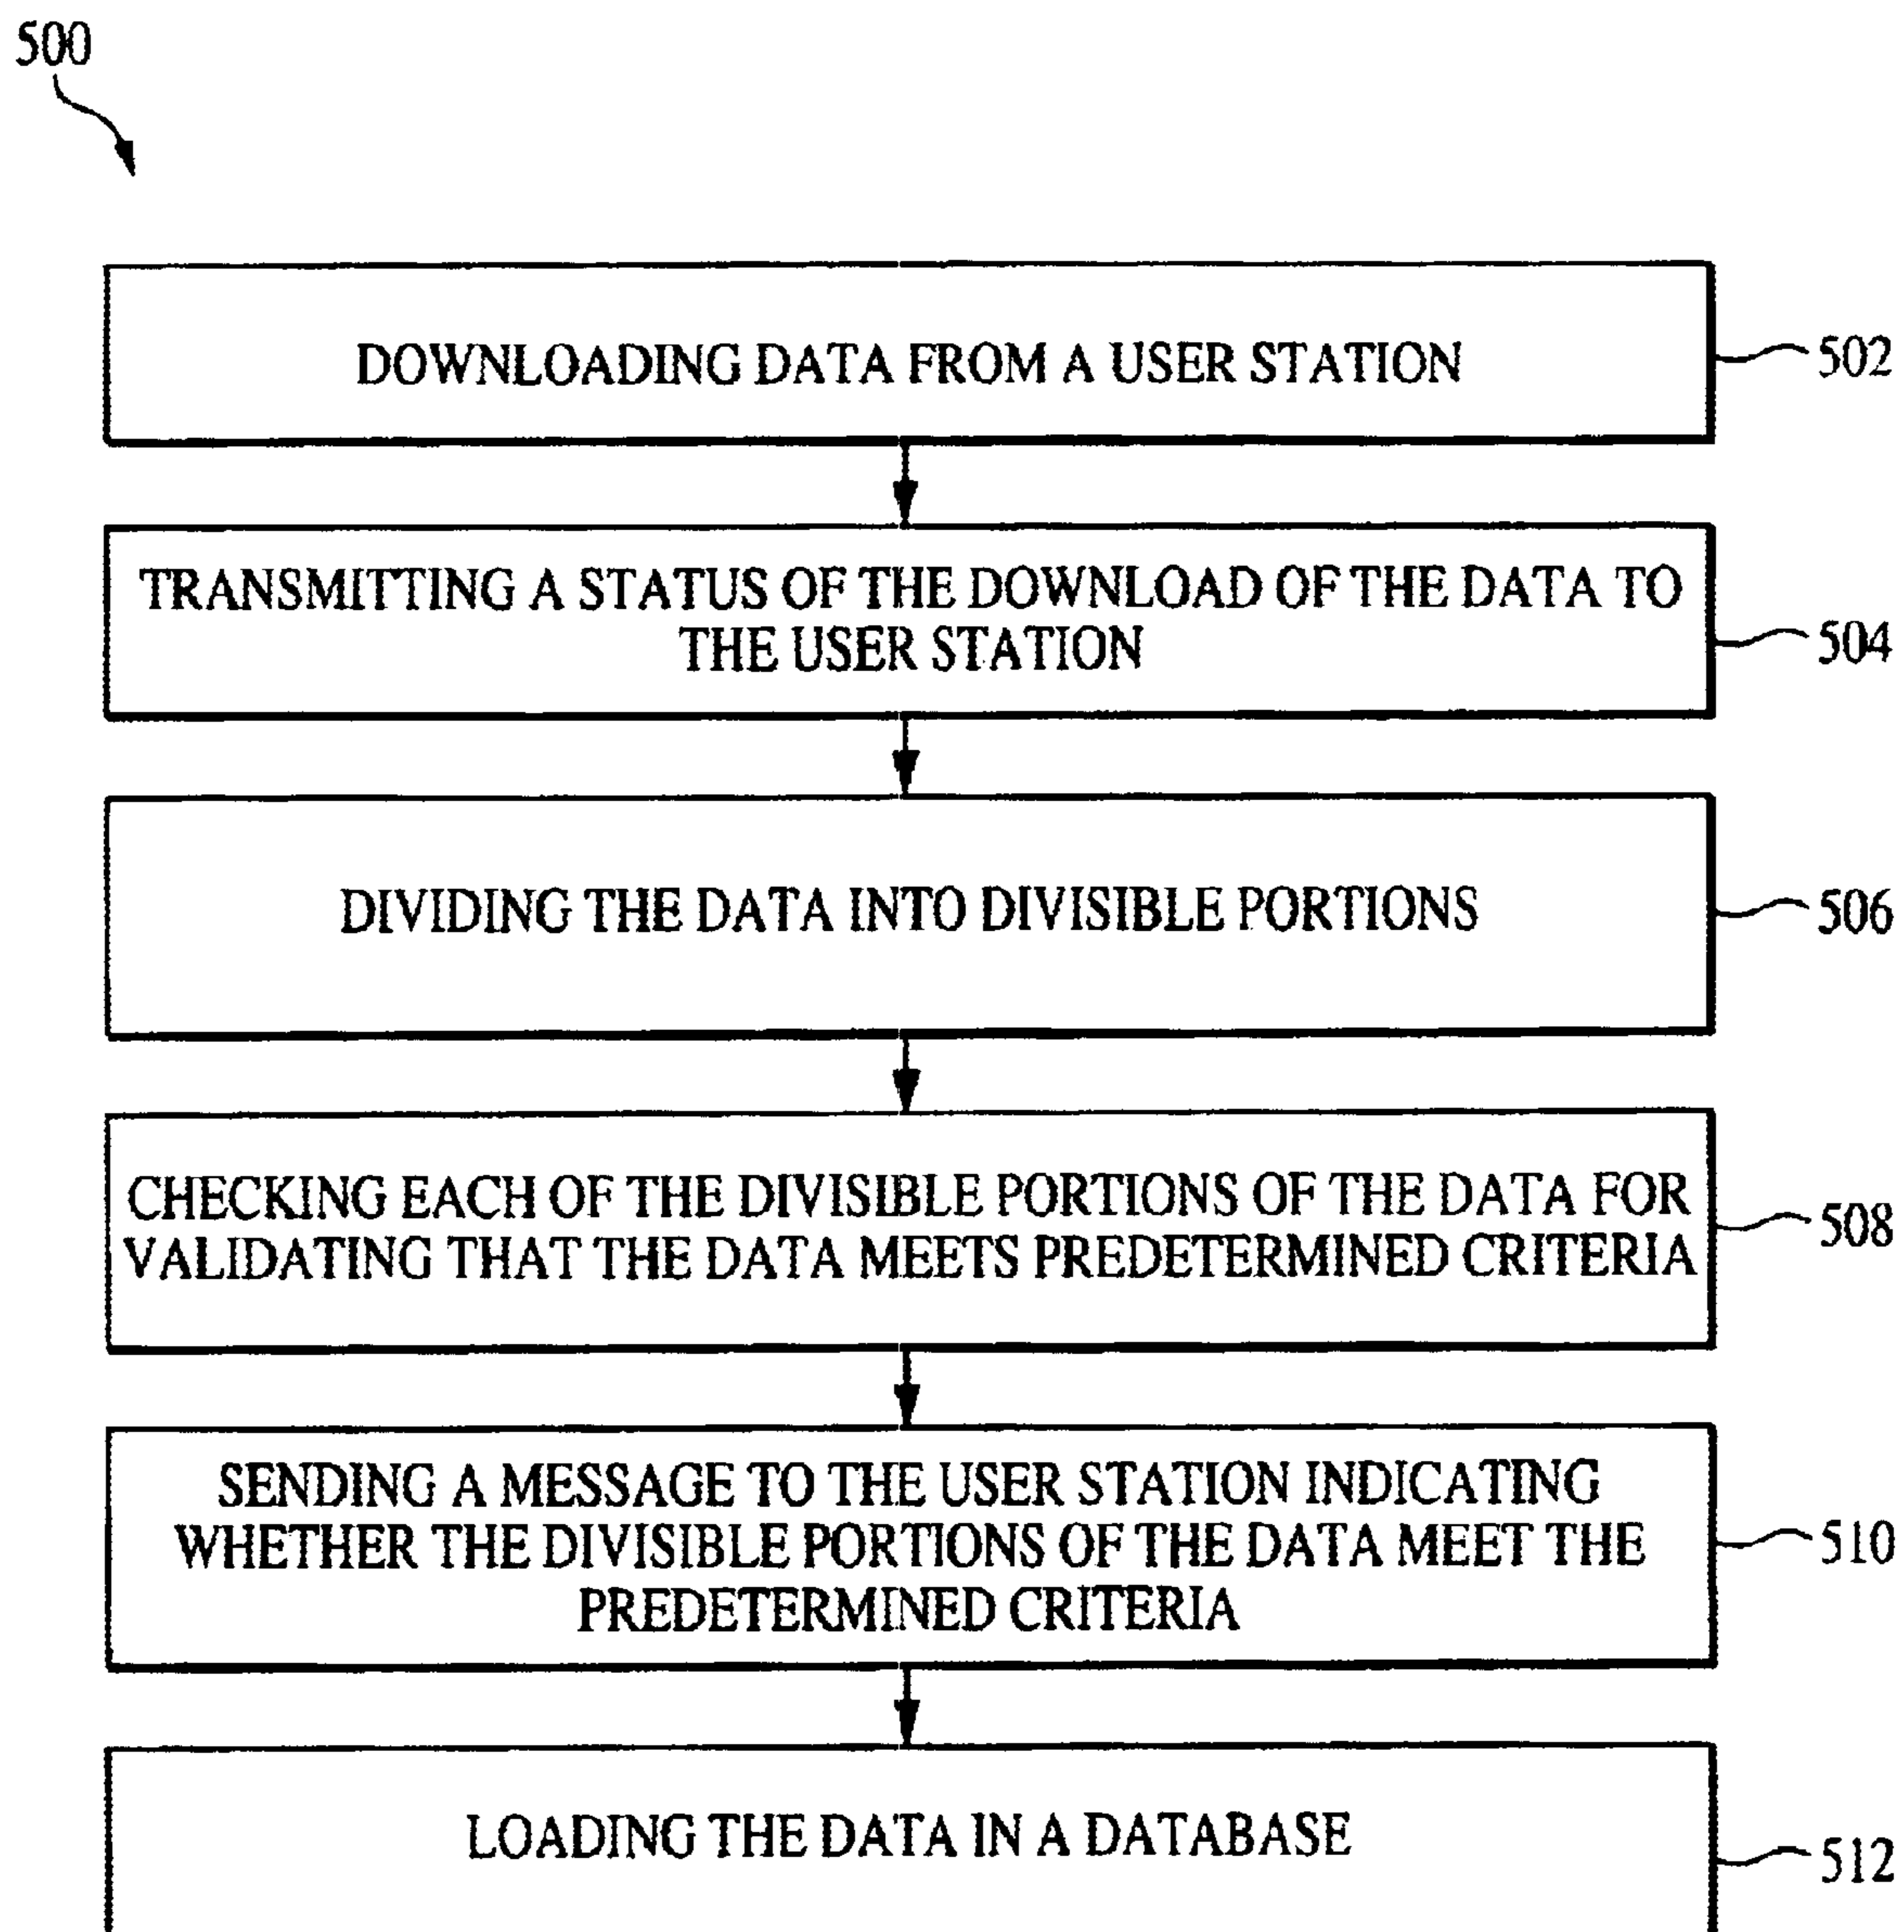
500

DOWNLOADING DATA FROM A USER STATION

502

TRANSMITTING A STATUS OF THE DOWNLOAD OF THE DATA TO THE USER STATION

504

DIVIDING THE DATA INTO DIVISIBLE PORTIONS

506

CHECKING EACH OF THE DIVISIBLE PORTIONS OF THE DATA FOR VALIDATING THAT THE DATA MEETS PREDETERMINED CRITERIA

508

SENDING A MESSAGE TO THE USER STATION INDICATING WHETHER THE DIVISIBLE PORTIONS OF THE DATA MEET THE PREDETERMINED CRITERIA

510

LOADING THE DATA IN A DATABASE

512